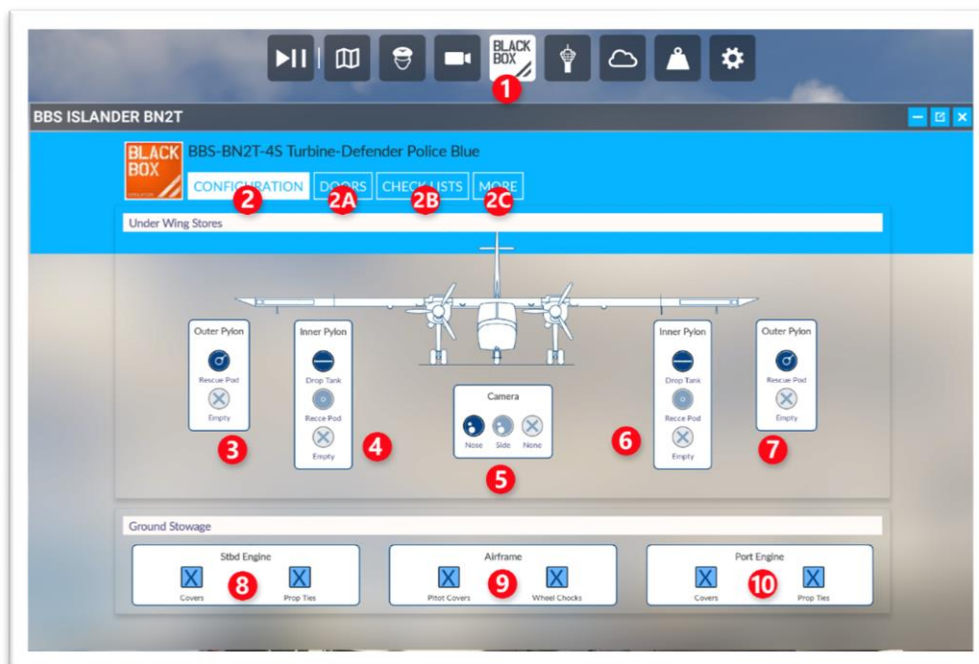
BLACK BOX

1

BBS ISLANDER BN2T

BLACK BOX

BBS-BN2T-4S Turbine-Defender Police Blue

CONFIGURATION DOORS CHECK LISTS MORE

2 2A 2B 2C

Under Wing Stores

Outer Pylon
Rescue Pod
Empty

3

Inner Pylon
Drop Tank
Recce Pod
Empty

4

Camera
Nose Side None

5

6

Inner Pylon
Drop Tank
Recce Pod
Empty

Outer Pylon
Rescue Pod
Empty

7

Ground Stowage

Stbd Engine
X X
Covers Prop Ties

8

Airframe
X X
Pitot Covers Wheel Chocks

9

Port Engine
X X
Covers Prop Ties

10